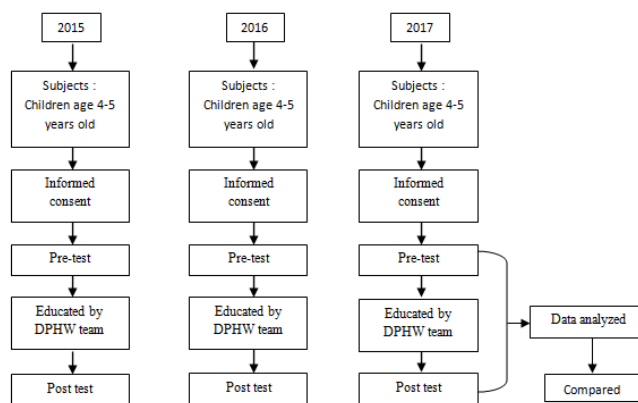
2015

Subjects : Children age 4-5 years old

Informed consent

Pre-test

Educated by DPHW team

Post test

2016

Subjects : Children age 4-5 years old

Informed consent

Pre-test

Educated by DPHW team

Post test

2017

Subjects : Children age 4-5 years old

Informed consent

Pre-test

Educated by DPHW team

Post test

Data analyzed

Compared